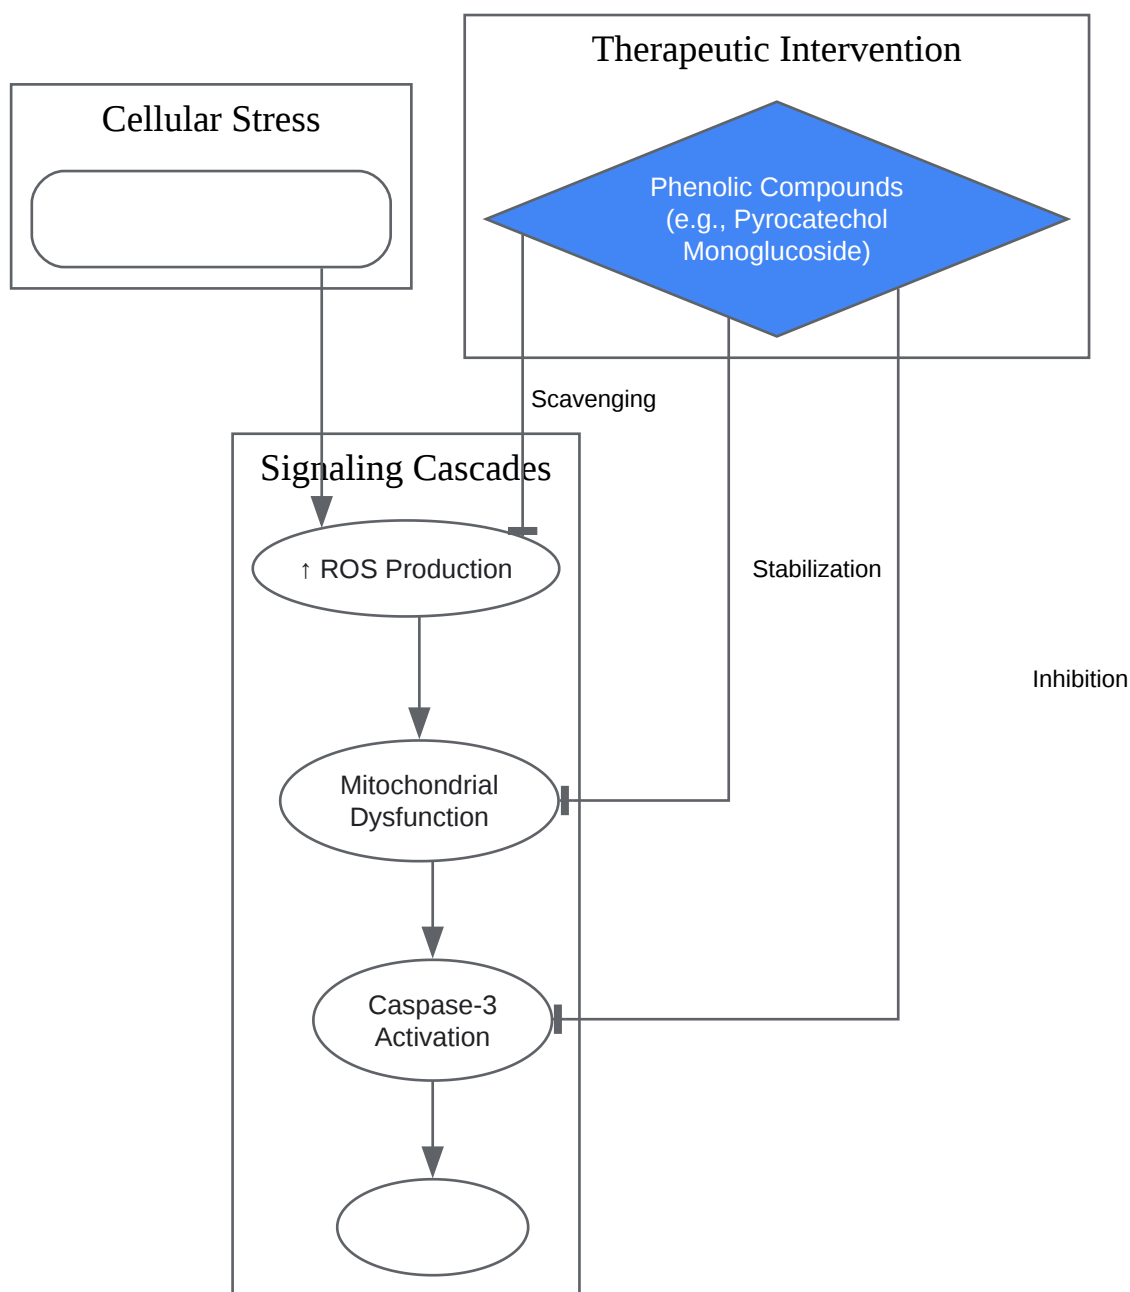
Therapeutic Intervention

Cellular Stress

Phenolic Compounds (e.g., Pyrocatechol Monoglucoside)

Scavenging

Signaling Cascades

↑ ROS Production

Stabilization

Inhibition

Mitochondrial Dysfunction

Caspase-3 Activation